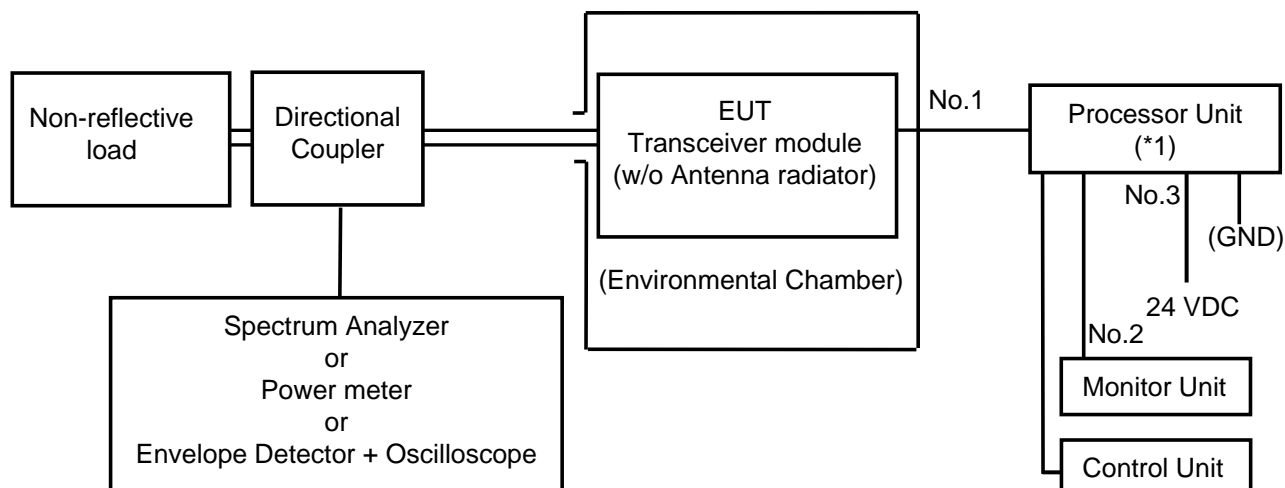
Non-reflective load

Directional Coupler

EUT
Transceiver module
(w/o Antenna radiator)

(Environmental Chamber)

No.1

Processor Unit
(*1)

No.3

(GND)

24 VDC

No.2

Monitor Unit

Control Unit

Spectrum Analyzer
or
Power meter
or
Envelope Detector + Oscilloscope